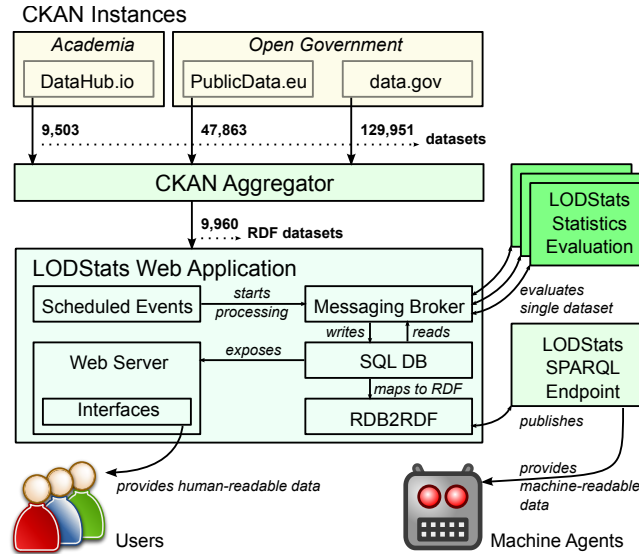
CKAN Instances

Academia

DataHub.io

Open Government

PublicData.eu

data.gov

9,503

47,863

129,951

datasets

CKAN Aggregator

9,960

RDF datasets

LODStats Web Application

Scheduled Events

starts processing

Messaging Broker

LODStats Statistics Evaluation

evaluates single dataset

writes

reads

Web Server

exposes

SQL DB

maps to RDF

Interfaces

RDB2RDF

LODStats SPARQL Endpoint

publishes

provides human-readable data

provides machine-readable data

Users

Machine Agents